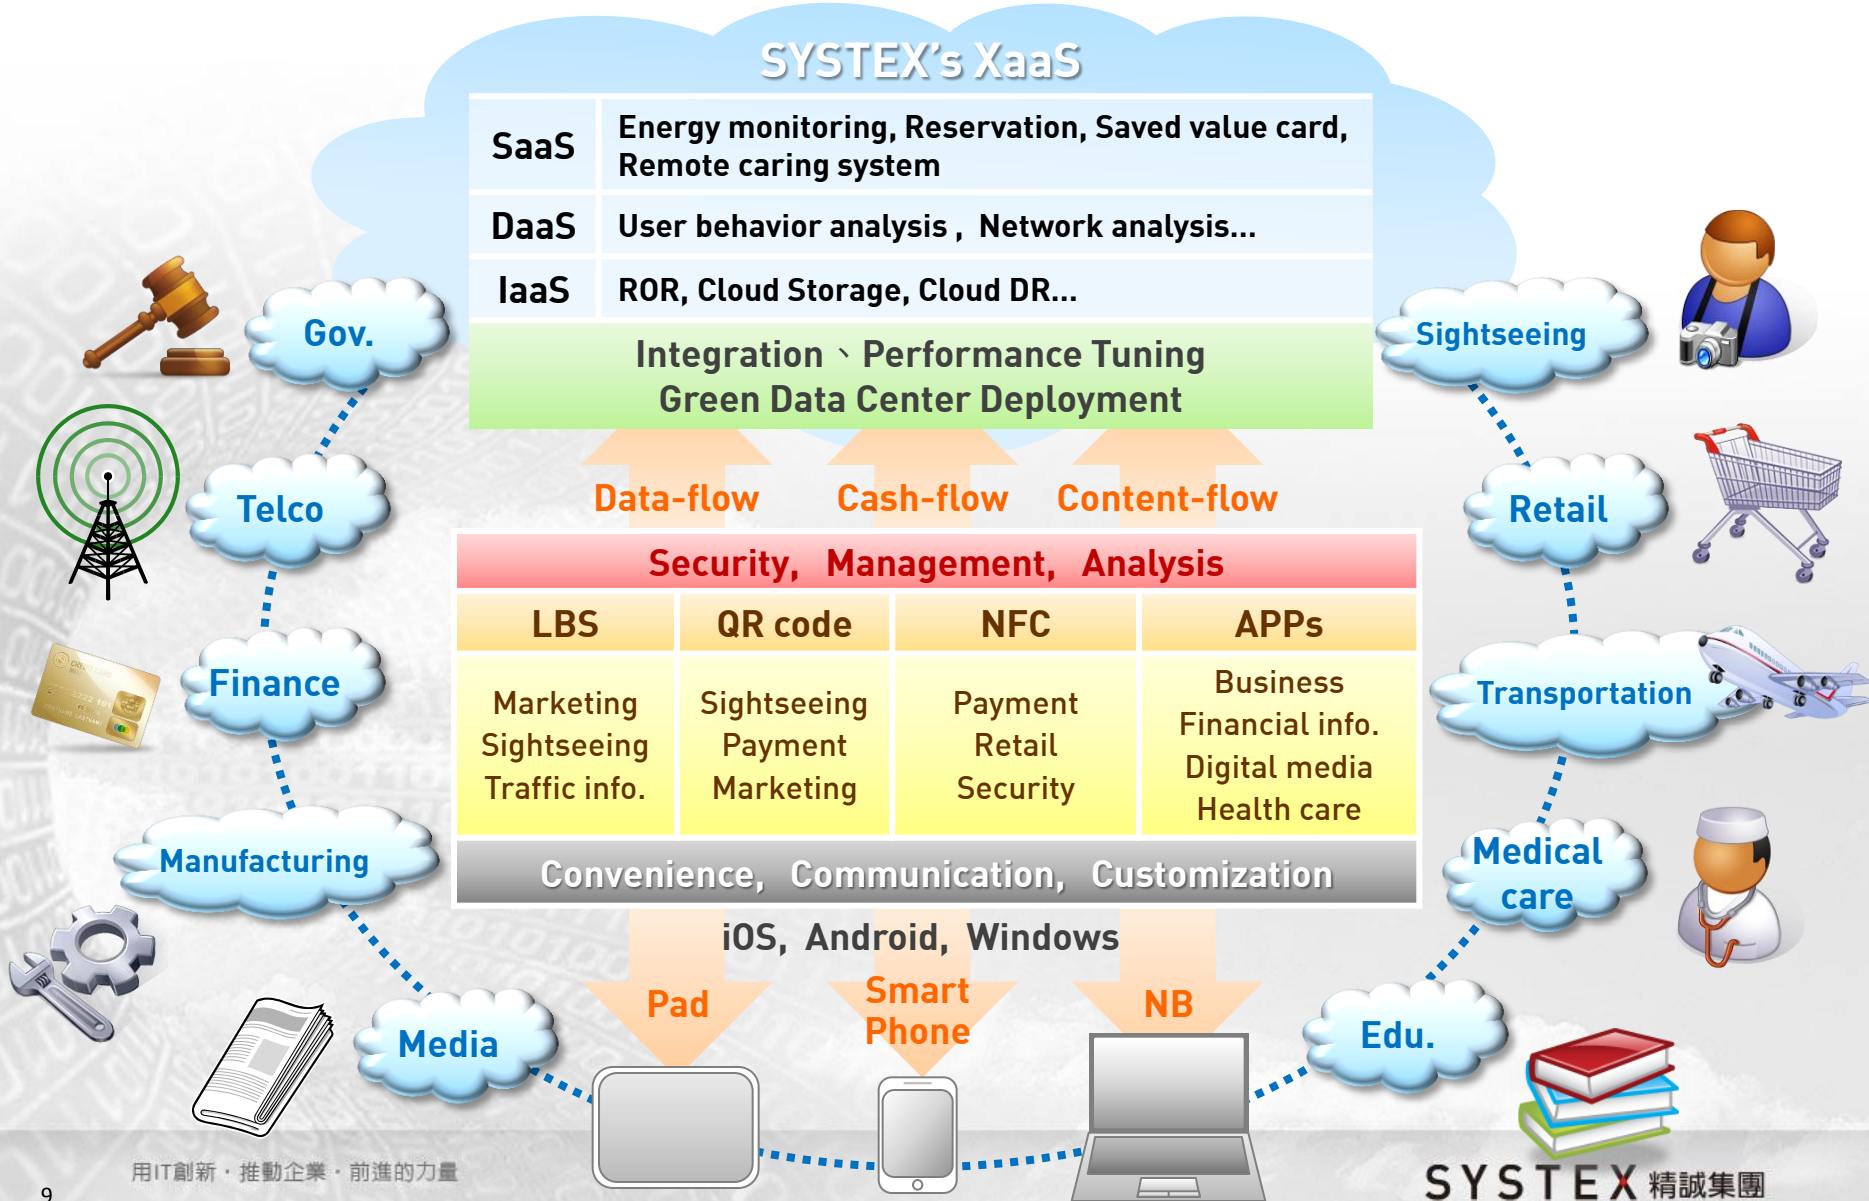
SYSTEX's XaaS

| SaaS | Energy monitoring, Reservation, Saved value card, Remote caring system |
|---|---|
| DaaS | User behavior analysis , Network analysis... |
| IaaS | ROR, Cloud Storage, Cloud DR... |

Integration 、Performance Tuning
Green Data Center Deployment

Data-flow Cash-flow Content-flow

Security, Management, Analysis

| LBS | QR code | NFC | APPs |
|---|---|---|---|
| Marketing Sightseeing Traffic info. | Sightseeing Payment Marketing | Payment Retail Security | Business Financial info. Digital media Health care |

Convenience, Communication, Customization

iOS, Android, Windows

Gov.
Telco
Finance
Manufacturing
Media

Sightseeing
Retail
Transportation
Medical care
Edu.

Pad
Smart Phone
NB

用IT創新・推動企業・前進的力量

9

SYSTEX 精誠集團